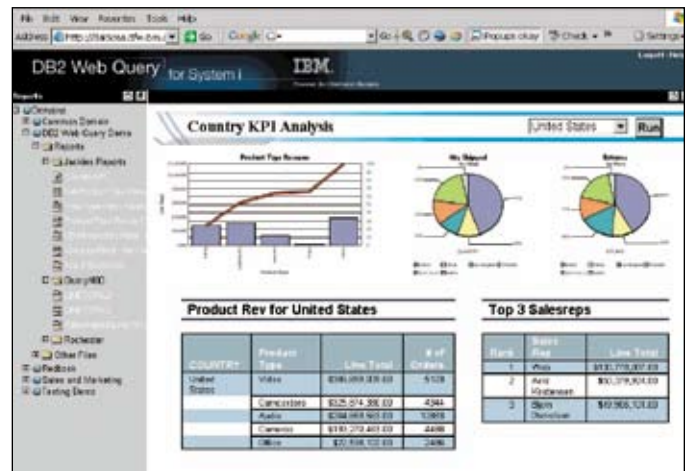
File Edit View Favorites Tools Help

Address http://charlotte.rfw.ibm.com Go Google Go Popups okay Check Settings

DB2 Web Query for System i

IBM.

Reports

Domains
Common Domain
DB2 Web Query Demo
Reports
Jacobs Reports
QueryHRO
Rochester
Other Files
Redbook
Sales and Marketing
Testing Demo

Country KPI Analysis

United States

Run

Product Type Revenue

Qty Shipped

Returns

Product Rev for United States

| COUNTRY | Product Type | Line Total | # of Orders |
|---|---|---|---|
| United States | Video | $96,869,335.03 | 5128 |
| | Camcorders | $25,874,388.02 | 4344 |
| | Audio | $34,660,965.03 | 13868 |
| | Cameras | $110,270,403.03 | 4488 |
| | Office | $20,538,132.03 | 2486 |

Top 3 Salesreps

| Rank | Sales Rep | Line Total |
|---|---|---|
| 1 | Wax | $133,770,007.03 |
| 2 | Avid Restaurant | $60,378,824.03 |
| 3 | Skim Donohue | $49,565,123.03 |